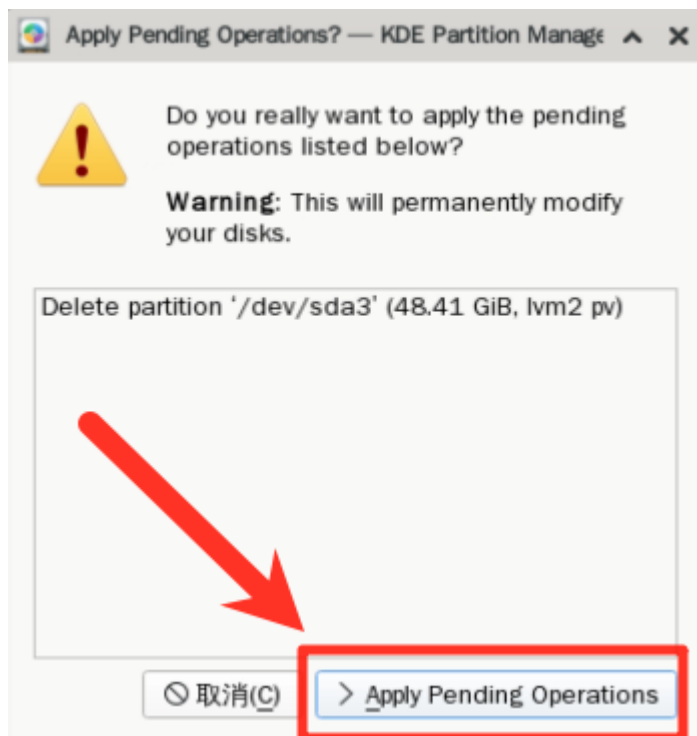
Apply Pending Operations? — KDE Partition Manage

Do you really want to apply the pending operations listed below?

Warning: This will permanently modify your disks.

Delete partition '/dev/sda3' (48.41 GiB, lvm2 pv)

取消(C)

Apply Pending Operations